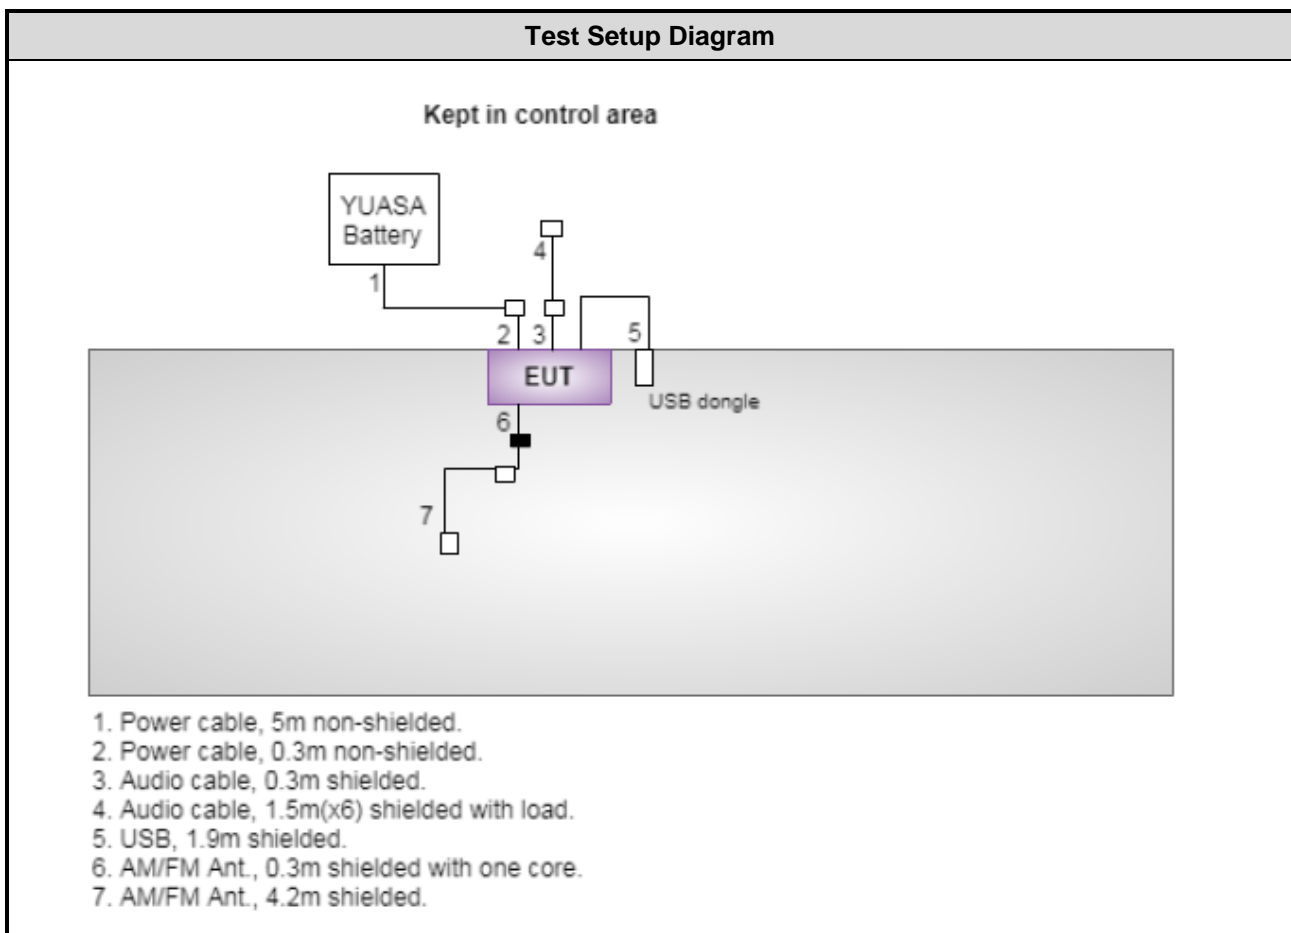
Test Setup Diagram

Kept in control area

YUASA Battery

1

4

2 3

5

EUT

USB dongle

6

7

1. Power cable, 5m non-shielded.
2. Power cable, 0.3m non-shielded.
3. Audio cable, 0.3m shielded.
4. Audio cable, 1.5m(x6) shielded with load.
5. USB, 1.9m shielded.
6. AM/FM Ant., 0.3m shielded with one core.
7. AM/FM Ant., 4.2m shielded.